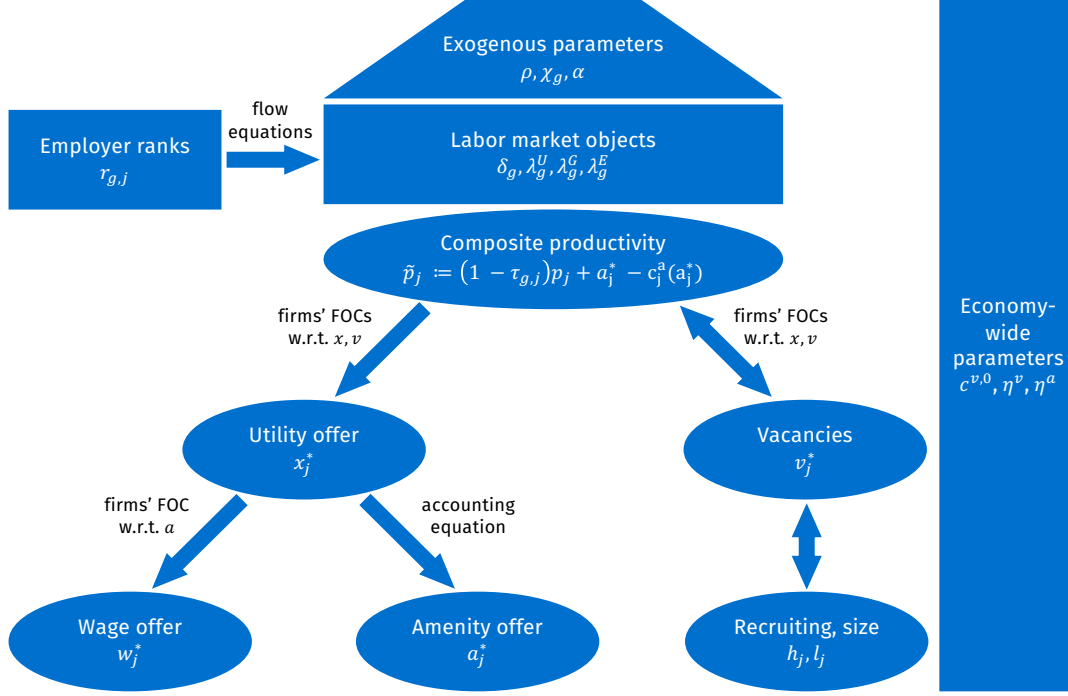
Exogenous parameters
$\rho, \chi_g, \alpha$

Employer ranks
$r_{g,j}$

flow equations

Labor market objects
$\delta_g, \lambda_g^U, \lambda_g^G, \lambda_g^E$

Composite productivity
$\tilde{p}_j := (1 - \tau_{g,j})p_j + a_j^* - c_j^a(a_j^*)$

firms' FOCs w.r.t. $x, v$

firms' FOCs w.r.t. $x, v$

Economy-wide parameters
$c^{v,0}, \eta^v, \eta^a$

Utility offer
$x_j^*$

Vacancies
$v_j^*$

firms' FOC w.r.t. $a$

accounting equation

Wage offer
$w_j^*$

Amenity offer
$a_j^*$

Recruiting, size
$h_j, l_j$